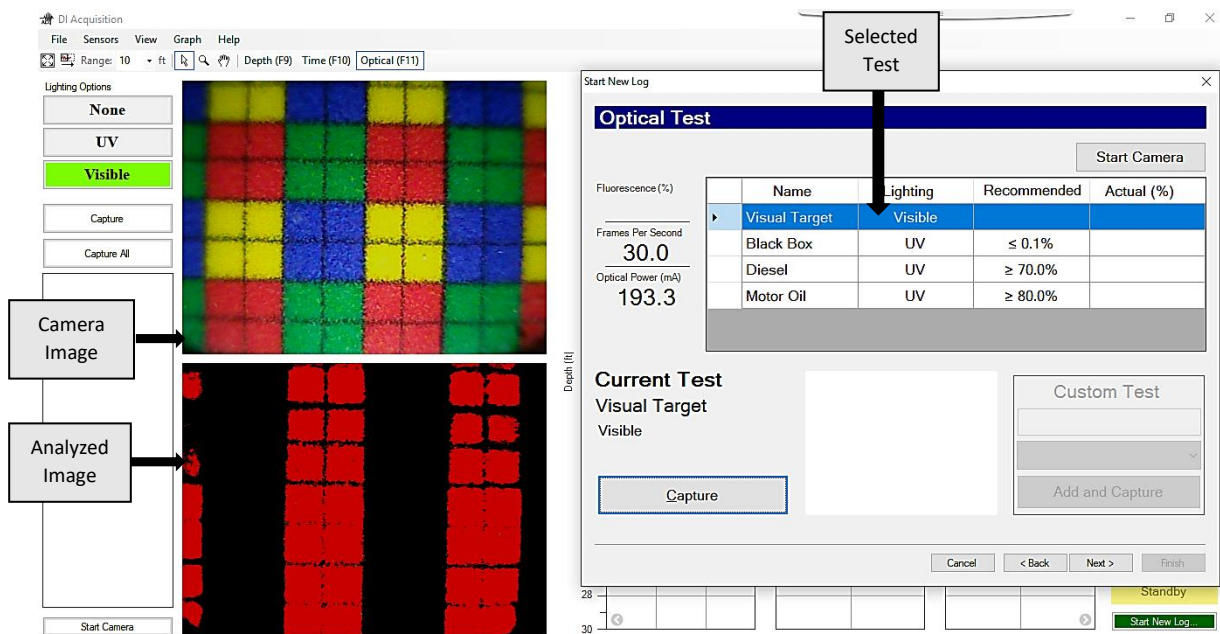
DI Acquisition

File Sensors View Graph Help

Range: 10 ft Depth (F9) Time (F10) Optical (F11)

Lighting Options

None

UV

Visible

Capture

Capture All

Start Camera

Camera Image

Analyzed Image

Selected Test

Start New Log

Optical Test

Start Camera

Fluorescence (%)

Frames Per Second

30.0

Optical Power (mA)

193.3

| Name | Lighting | Recommended | Actual (%) |
|---|---|---|---|
| Visual Target | Visible | | |
| Black Box | UV | ≤ 0.1% | |
| Diesel | UV | ≥ 70.0% | |
| Motor Oil | UV | ≥ 80.0% | |

Depth (ft)

Current Test

Visual Target

Visible

Capture

Custom Test

Add and Capture

Cancel < Back Next > Finish

28

30

Standby

Start New Log...